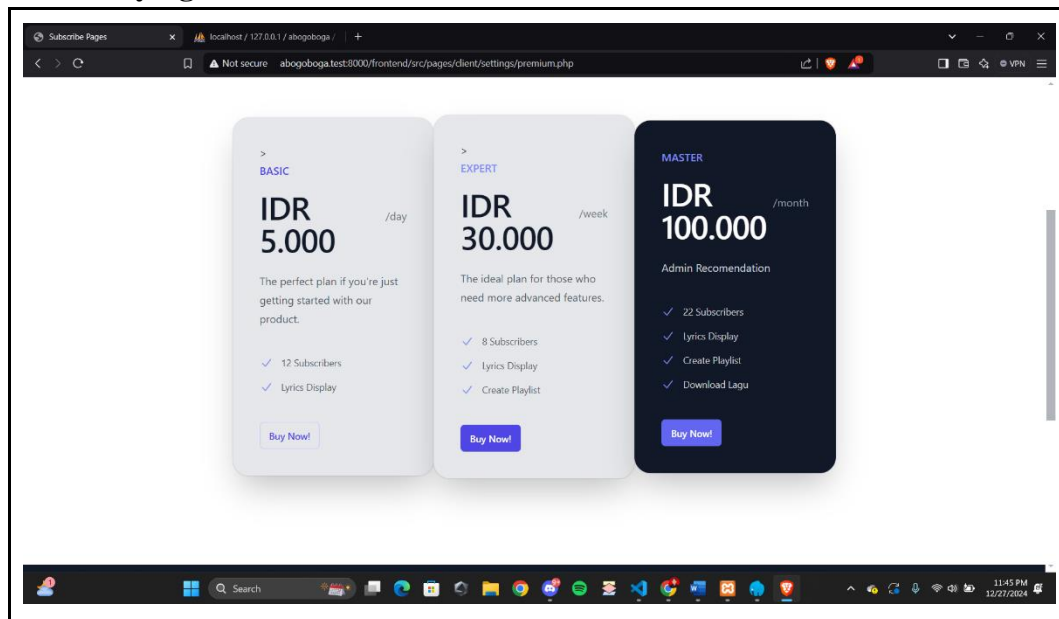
Subscribe Pages
localhost / 127.0.0.1 / abogoboga /
Not secure abogoboga.test:8000/frontend/src/pages/client/settings/premium.php
VPN

>
BASIC
IDR 5.000 /day
The perfect plan if you're just getting started with our product.
✓ 12 Subscribers
✓ Lyrics Display
Buy Now!

>
EXPERT
IDR 30.000 /week
The ideal plan for those who need more advanced features.
✓ 8 Subscribers
✓ Lyrics Display
✓ Create Playlist
Buy Now!

MASTER
IDR 100.000 /month
Admin Recomendation
✓ 22 Subscribers
✓ Lyrics Display
✓ Create Playlist
✓ Download Lagu
Buy Now!

Search
11:45 PM
12/27/2024